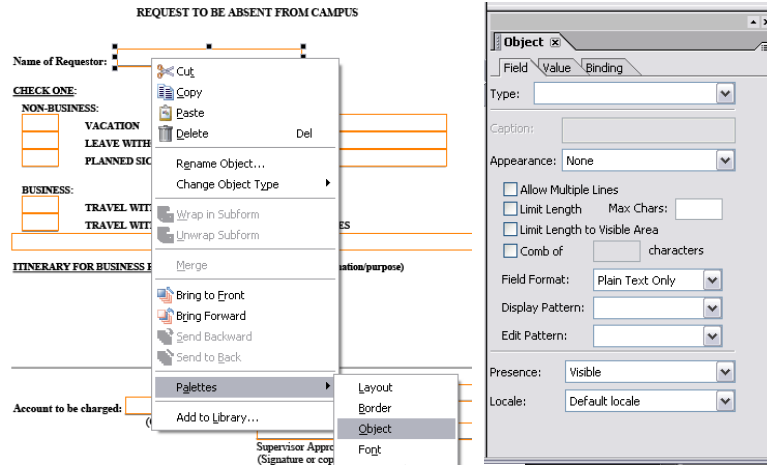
REQUEST TO BE ABSENT FROM CAMPUS

Name of Requestor:

CHECK ONE:

NON-BUSINESS:

VACATION

LEAVE WITH

PLANNED SIC

BUSINESS:

TRAVEL WIT

TRAVEL WIT

ES

ITINERARY FOR BUSINESS

ation/purpose)

Account to be charged:

(C

Supervisor Appro

(Signature or cop

Cut

Copy

Paste

Delete Del

Rename Object...

Change Object Type

Wrap in Subform

Unwrap Subform

Merge

Bring to Front

Bring Forward

Send Backward

Send to Back

Palettes

Add to Library...

Layout

Border

Object

Font

Object

Field Value Binding

Type:

Caption:

Appearance: None

Allow Multiple Lines

Limit Length Max Chars:

Limit Length to Visible Area

Comb of characters

Field Format: Plain Text Only

Display Pattern:

Edit Pattern:

Presence: Visible

Locale: Default locale